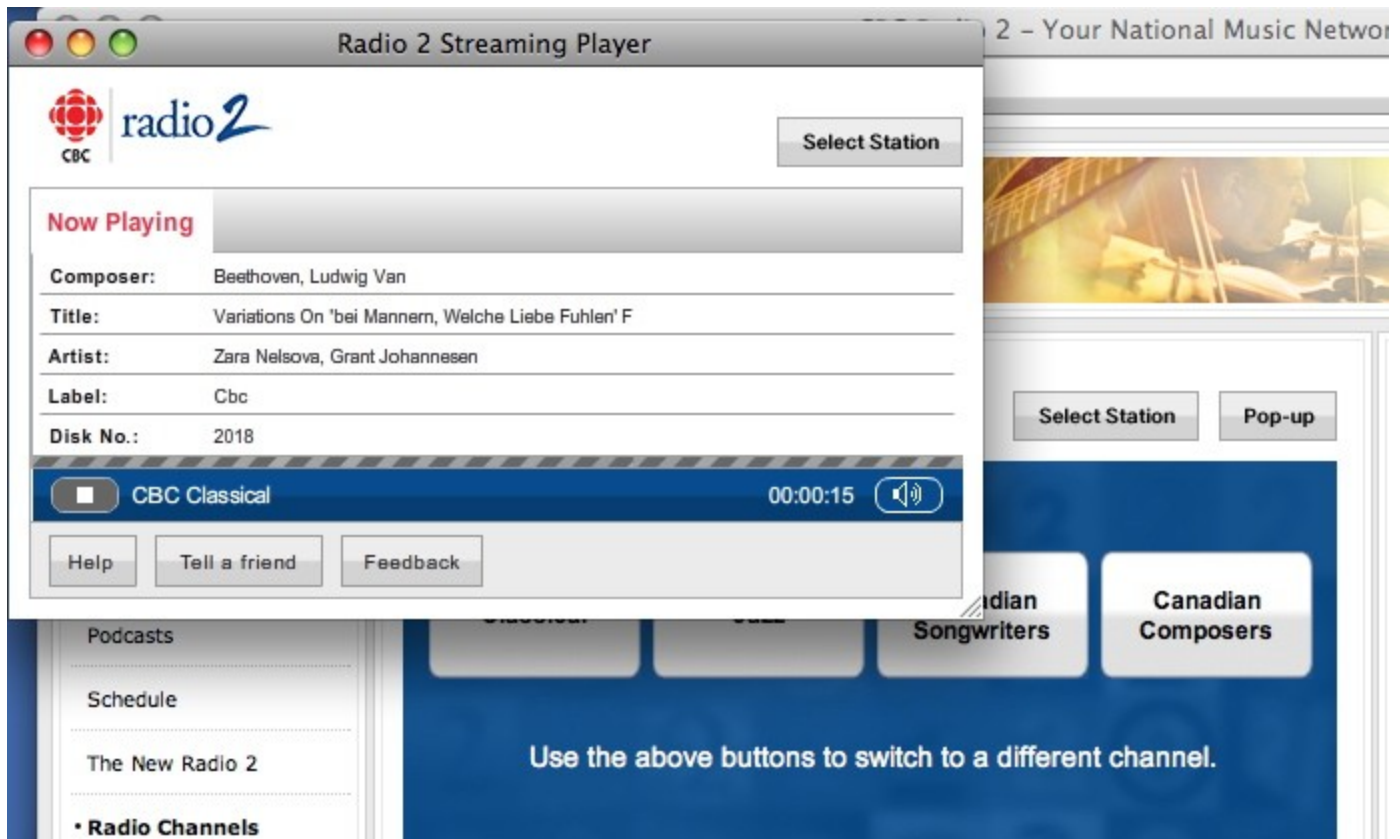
Radio 2 Streaming Player

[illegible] 2 – Your National Music Networ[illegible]

CBC radio2

Select Station

Now Playing

| | |
|---|---|
| Composer: | Beethoven, Ludwig Van |
| Title: | Variations On 'bei Mannern, Welche Liebe Fuhlen' F |
| Artist: | Zara Nelsova, Grant Johannesen |
| Label: | Cbc |
| Disk No.: | 2018 |

CBC Classical 00:00:15

Help Tell a friend Feedback

Select Station Pop-up

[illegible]dian Songwriters

Canadian Composers

Podcasts

Schedule

The New Radio 2

• Radio Channels

Use the above buttons to switch to a different channel.